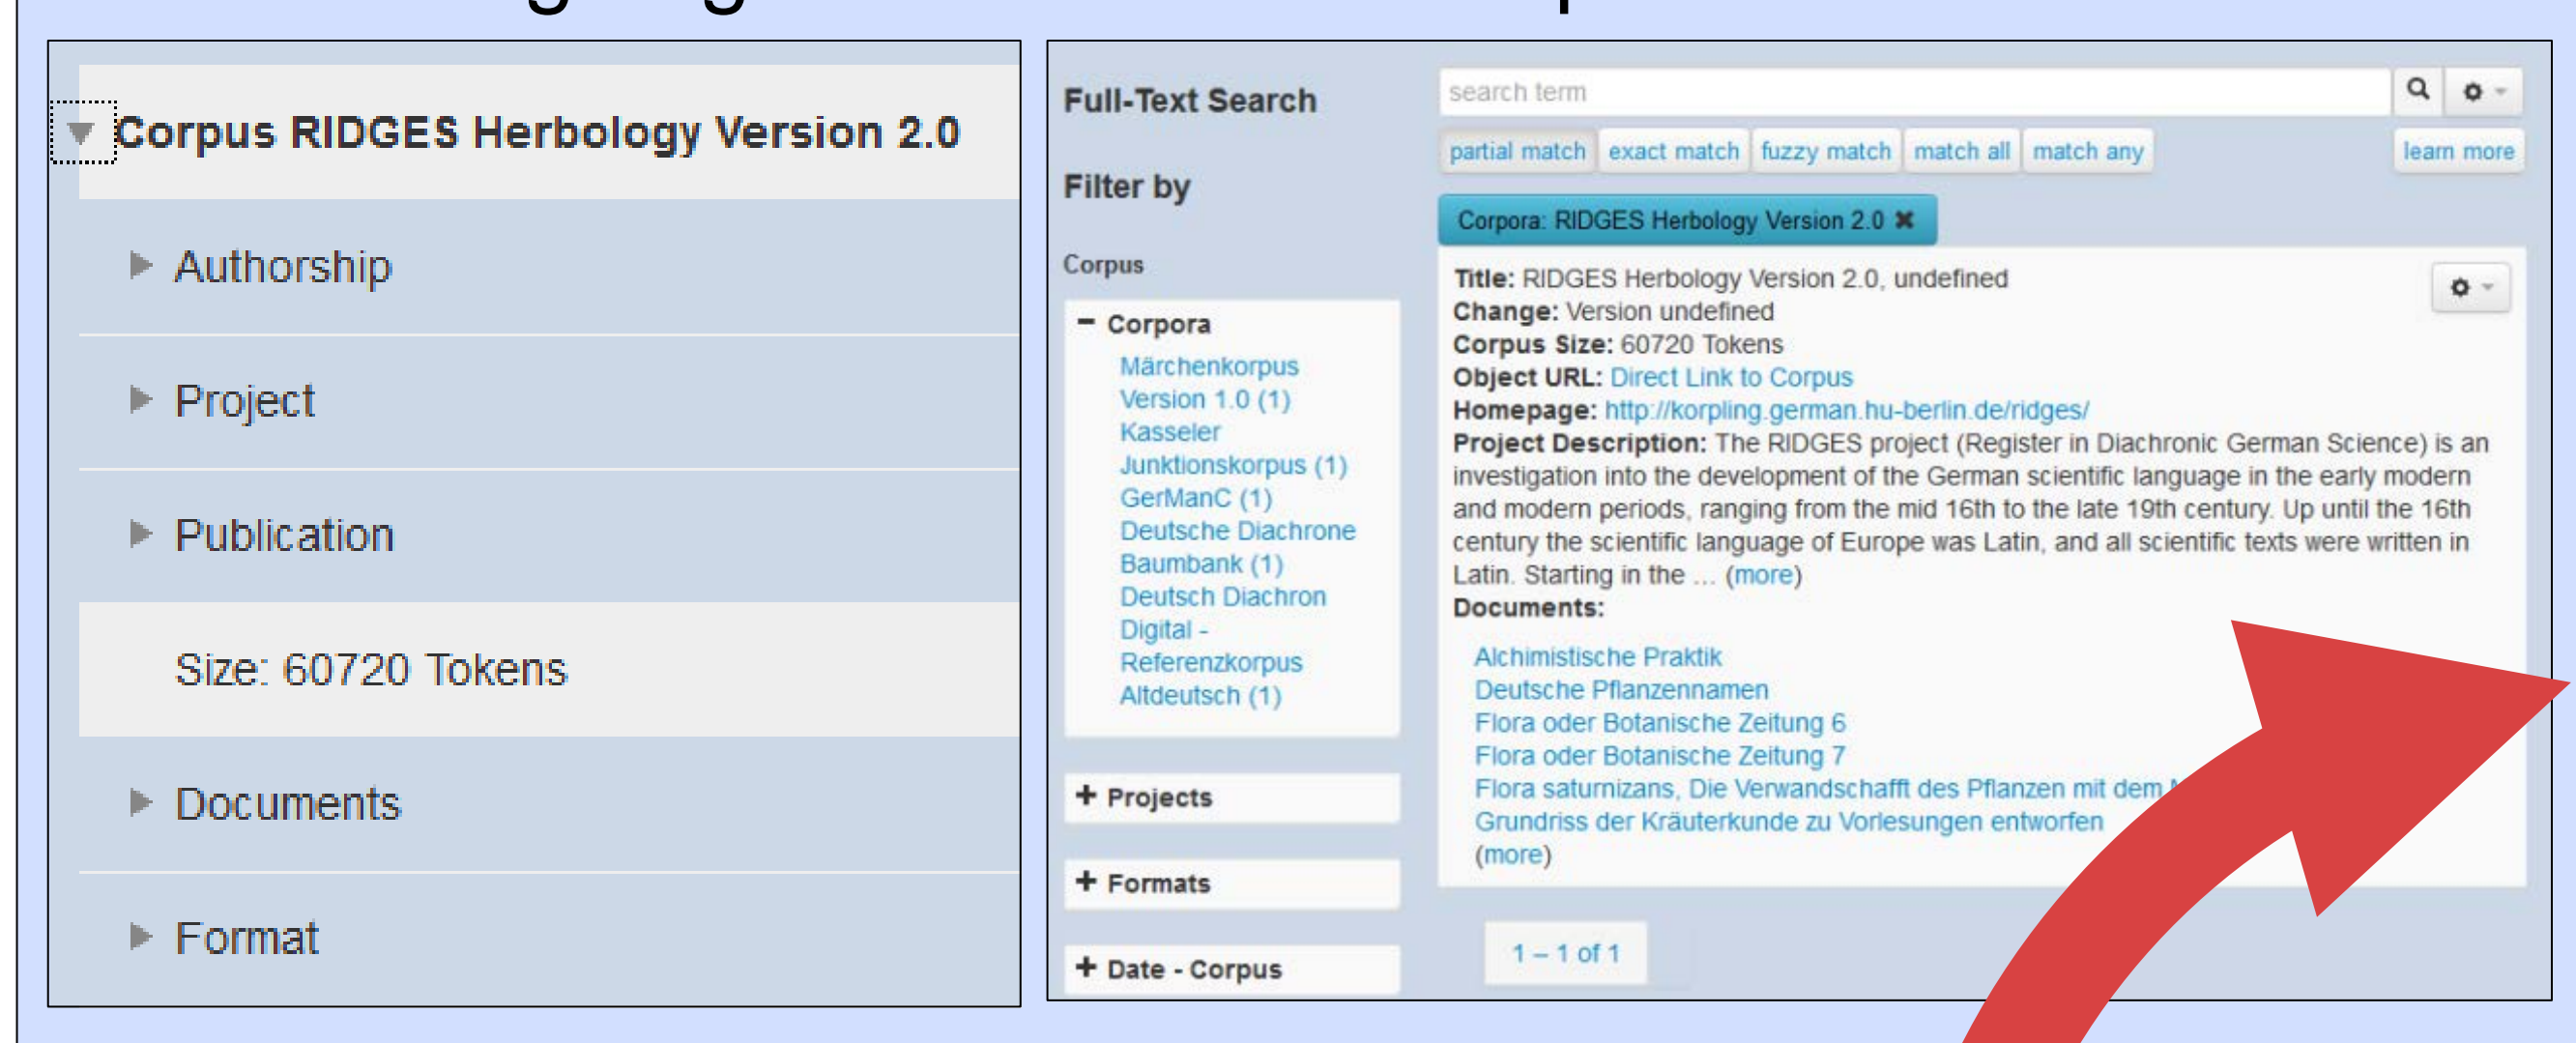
Corpus RIDGES Herbology Version 2.0

Authorship

Project

Publication

Size: 60720 Tokens

Documents

Format

Full-Text Search

search term

partial match exact match fuzzy match match all match any learn more

Filter by

Corpora: RIDGES Herbology Version 2.0 ✖

Corpus

− Corpora
Märchenkorpus Version 1.0 (1)
Kasseler Junktionskorpus (1)
GerManC (1)
Deutsche Diachrone Baumbank (1)
Deutsch Diachron Digital - Referenzkorpus Altdeutsch (1)

+ Projects

+ Formats

+ Date - Corpus

Title: RIDGES Herbology Version 2.0, undefined
Change: Version undefined
Corpus Size: 60720 Tokens
Object URL: Direct Link to Corpus
Homepage: http://korpling.german.hu-berlin.de/ridges/
Project Description: The RIDGES project (Register in Diachronic German Science) is an investigation into the development of the German scientific language in the early modern and modern periods, ranging from the mid 16th to the late 19th century. Up until the 16th century the scientific language of Europe was Latin, and all scientific texts were written in Latin. Starting in the ... (more)
Documents:

Alchimistische Praktik
Deutsche Pflanzennamen
Flora oder Botanische Zeitung 6
Flora oder Botanische Zeitung 7
Flora saturnizans, Die Verwandschafft des Pflanzen mit dem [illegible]
Grundriss der Kräuterkunde zu Vorlesungen entworfen
(more)

1 – 1 of 1